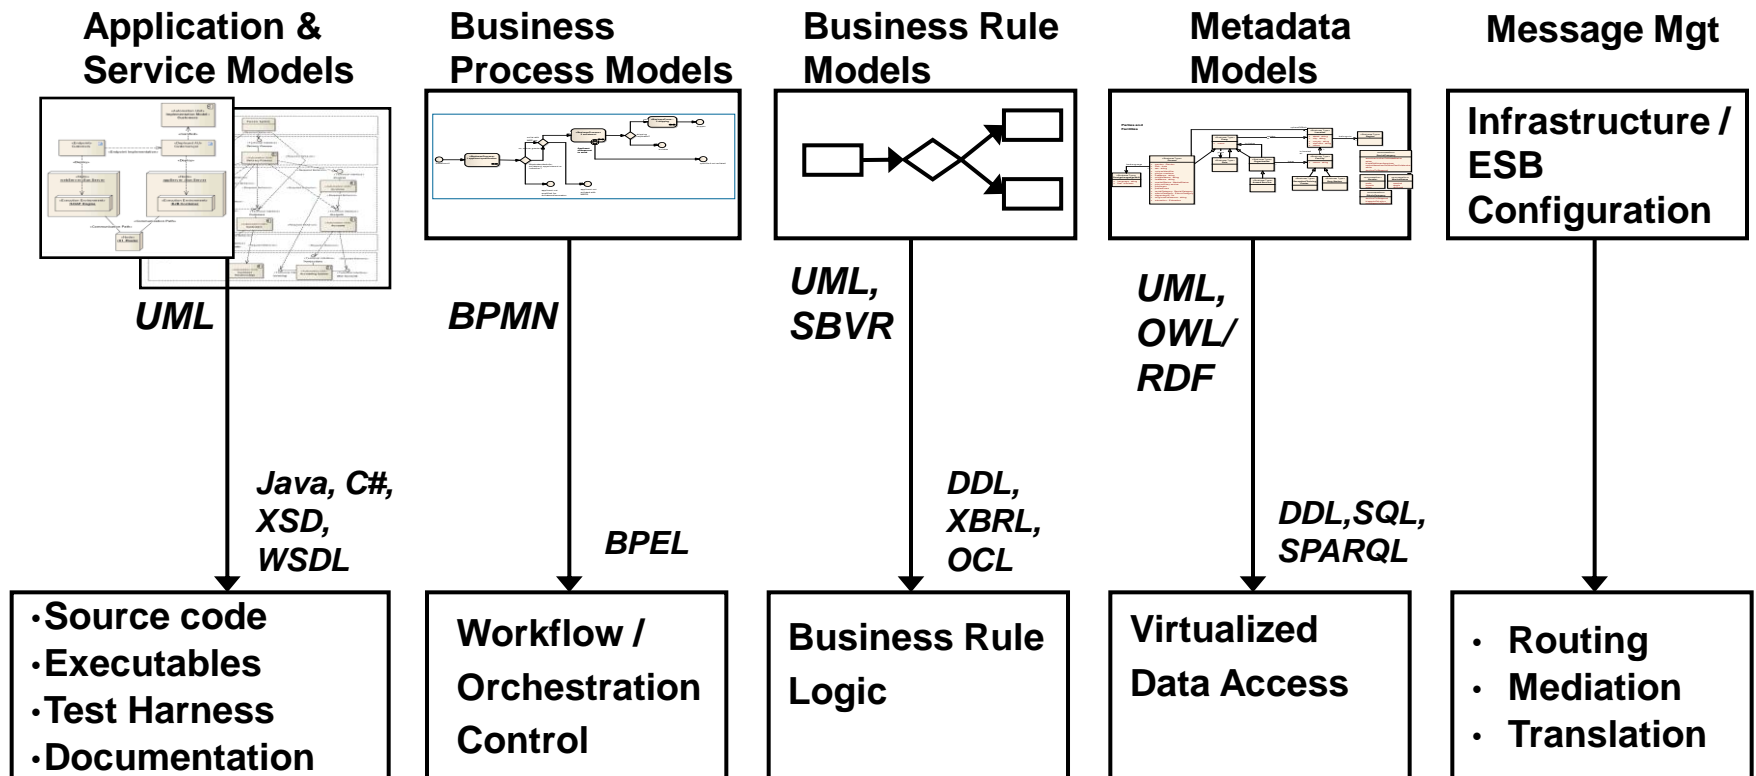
Application & Service Models

UML

Java, C#, XSD, WSDL

•Source code
•Executables
•Test Harness
•Documentation

Business Process Models

BPMN

BPEL

Workflow / Orchestration Control

Business Rule Models

UML, SBVR

DDL, XBRL, OCL

Business Rule Logic

Metadata Models

UML, OWL/ RDF

DDL,SQL, SPARQL

Virtualized Data Access

Message Mgt

Infrastructure / ESB Configuration

• Routing
• Mediation
• Translation